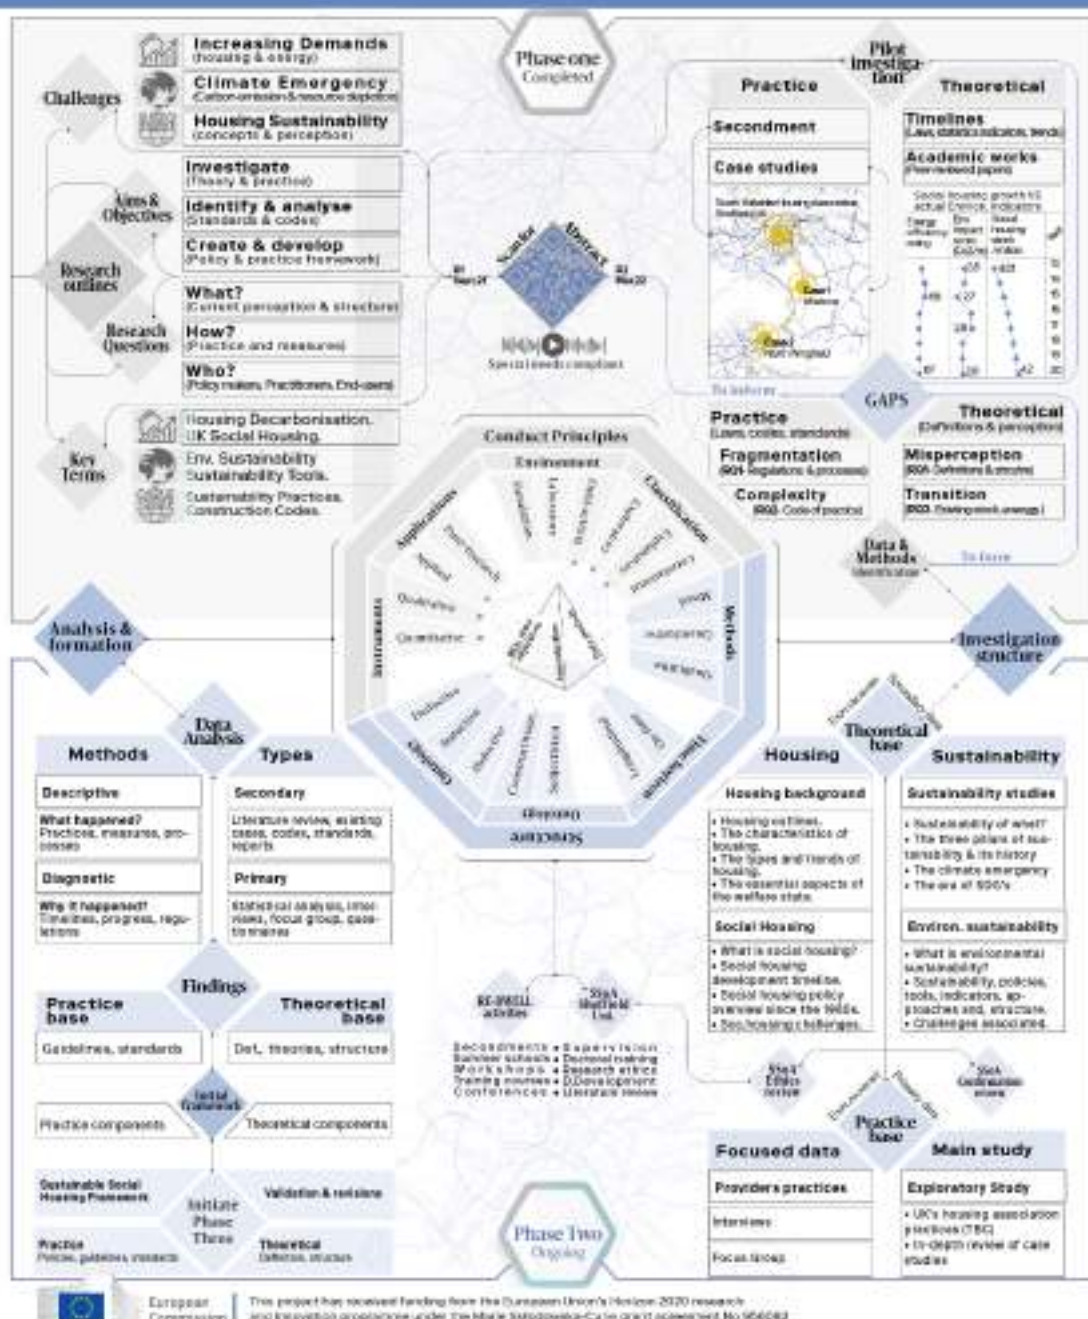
Phase one
Completed

Challenges

Increasing Demands
(housing & energy)

Climate Emergency
(Carbon emission & resource depletion)

Housing Sustainability
(concepts & perception)

Aims & Objectives

Investigate
(Theory & practice)

Identify & analyse
(Standards & codes)

Create & develop
(Policy & practice framework)

Research outlines

Research Questions

What?
(Current perception & structure)

How?
(Practice and measures)

Who?
(Policy makers, Practitioners, End-users)

Key Terms

Housing Decarbonisation.
UK Social Housing.

Env. Sustainability
Sustainability Tools.

Sustainability Practices.
Construction Codes.

Transfer
Abstract

Special needs compliant

Pilot investigation

Practice

Theoretical

Secondment

Case studies

Timelines
(Laws, statistics indicators, trends)

Academic works
(Peer reviewed papers)

GAPS

Practice
(Laws, codes, standards)

Theoretical
(Definitions & perception)

Fragmentation

Misperception

Complexity

Transition

Data & Methods identification

Conduct Principles

Environment

Applications

Classification

Instruments

Methods

Qualitative

Quantitative

Structure

Analysis & formation

Investigation structure

Data Analysis

Methods

Types

Descriptive

What happened?
Practices, measures, processes

Diagnostic

Why it happened?
Timelines, progress, regulations

Secondary

Literature review, existing cases, codes, standards, reports

Primary

Statistical analysis, interviews, focus group, questionnaires

Findings

Practice base

Theoretical base

Guidelines, standards

Def., theories, structure

Initial framework

Practice components

Theoretical components

Sustainable Social Housing Framework

Validation & revision

Initiate Phase Three

Practice
Policies, guidelines, standards

Theoretical
Definitions, structure

Theoretical base

Housing

Sustainability

Housing background

• Housing evolution.
• The characteristics of housing.
• The types and trends of housing.
• The essential aspects of the welfare state.

Sustainability studies

• Sustainability of what?
• The three pillars of sustainability & its history
• The climate emergency
• The era of SDG's

Social Housing

• What is social housing?
• Social housing development timeline.
• Social housing policy overview since the 1960s.
• Soc.housing challenges.

Environ. sustainability

• What is environmental sustainability?
• Sustainability, policies, tools, indicators, approaches and structure.
• Challenges associated.

RE-DWELL activities

Secondments • Supervision
Summer schools • Doctoral training
Workshops • Research ethics
Training courses • D.Development
Conferences • Literature review

Practice base

Focused data

Main study

Providers practices

Interviews

Focus Group

Exploratory Study

• UK's housing association practices (TBC)
• In-depth review of case studies

Phase Two
Ongoing

European Commission

This project has received funding from the European Union's Horizon 2020 research and innovation programme under the Marie Skłodowska-Curie grant agreement No 956082